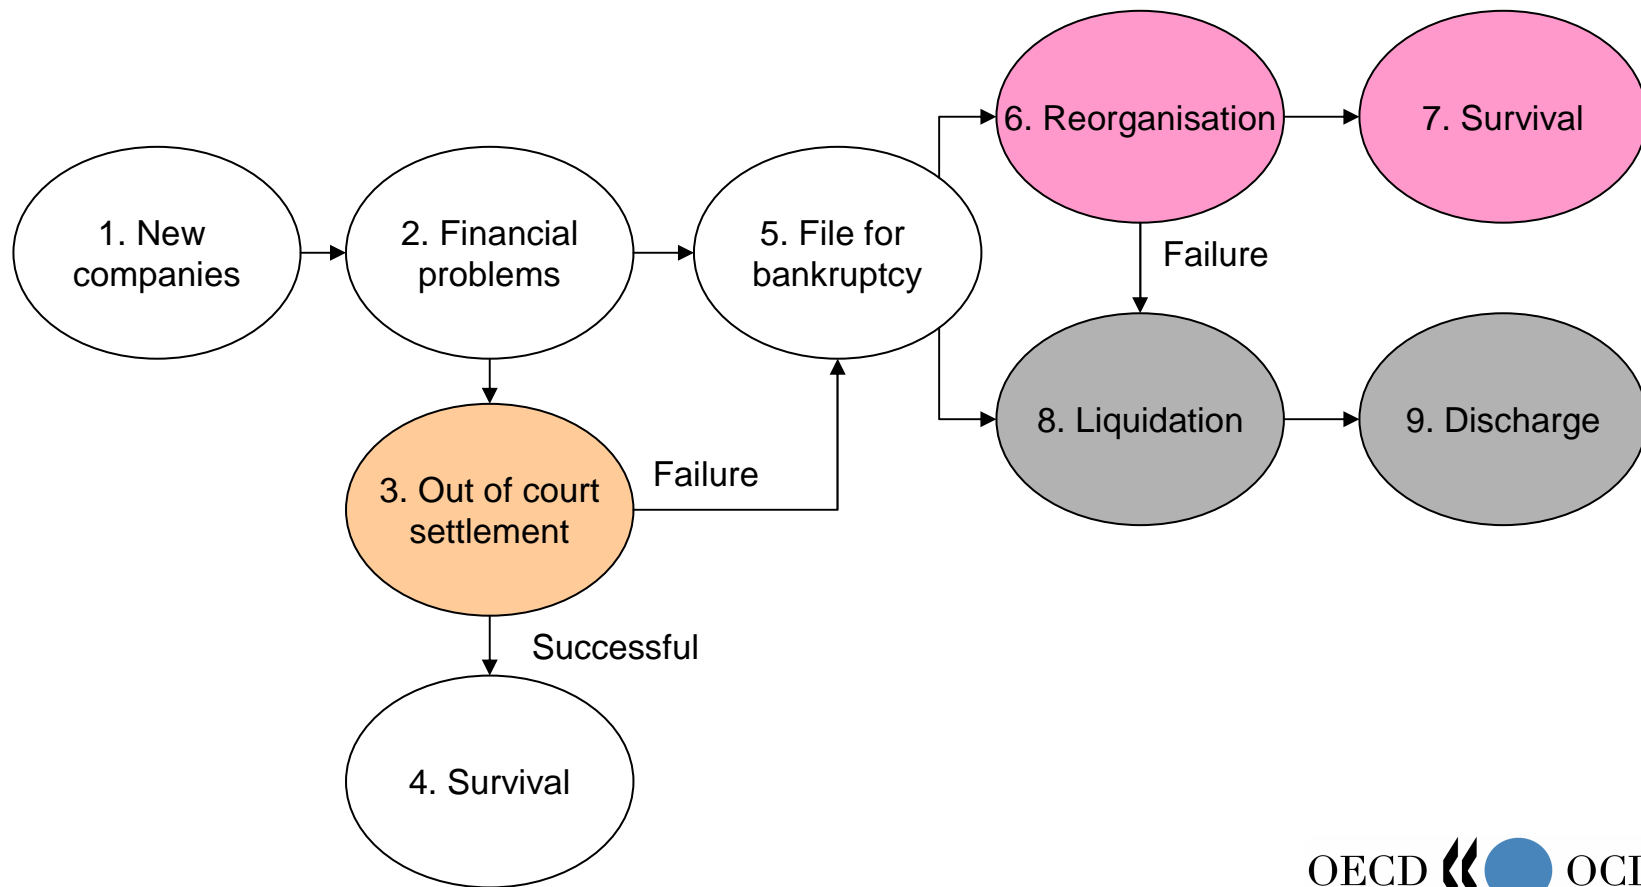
1. New companies

2. Financial problems

5. File for bankruptcy

6. Reorganisation

7. Survival

Failure

8. Liquidation

9. Discharge

3. Out of court settlement

Failure

Successful

4. Survival

OECD OCI